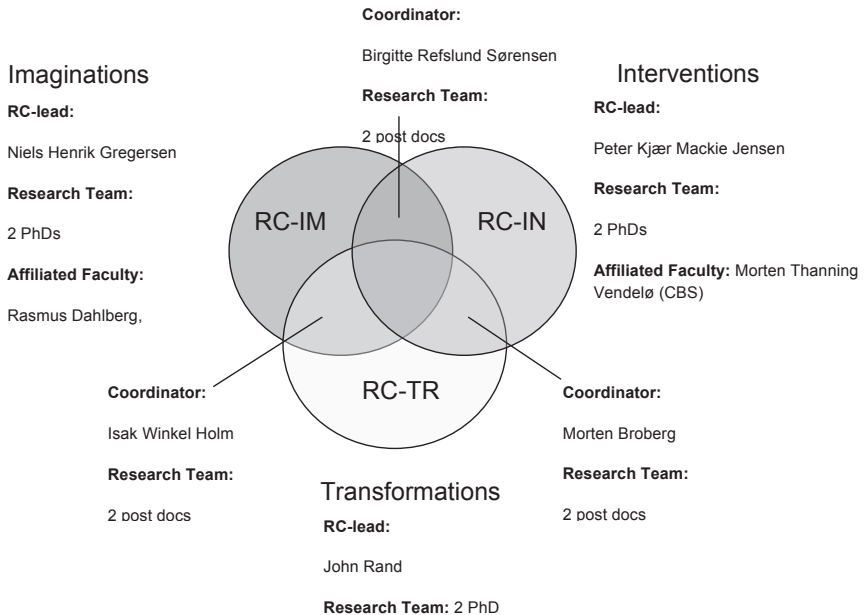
**Coordinator:**

Birgitte Refslund Sørensen

**Research Team:**

2 post docs

Imaginations

**RC-lead:**

Niels Henrik Gregersen

**Research Team:**

2 PhDs

**Affiliated Faculty:**

Rasmus Dahlberg,

Interventions

**RC-lead:**

Peter Kjær Mackie Jensen

**Research Team:**

2 PhDs

**Affiliated Faculty:** Morten Thanning Vendelø (CBS)

RC-IM

RC-IN

RC-TR

**Coordinator:**

Isak Winkel Holm

**Research Team:**

2 post docs

**Coordinator:**

Morten Broberg

**Research Team:**

2 post docs

Transformations

**RC-lead:**

John Rand

**Research Team:** 2 PhD